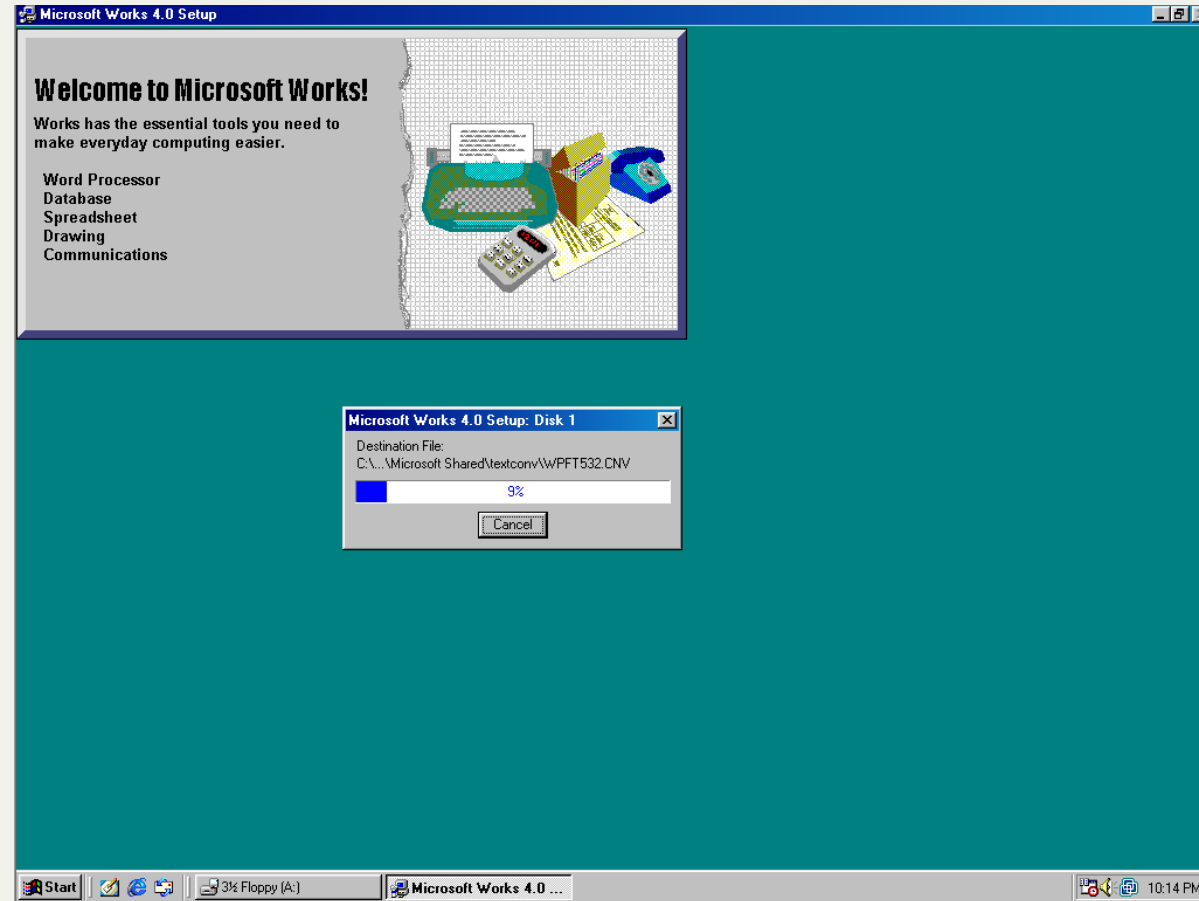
Microsoft Works 4.0 Setup

Welcome to Microsoft Works!

Works has the essential tools you need to make everyday computing easier.

Word Processor
Database
Spreadsheet
Drawing
Communications

Microsoft Works 4.0 Setup: Disk 1

Destination File:
C:\...\Microsoft Shared\textconv\WPFT532.CNV

9%

Cancel

Start

3½ Floppy (A:)

Microsoft Works 4.0 ...

10:14 PM